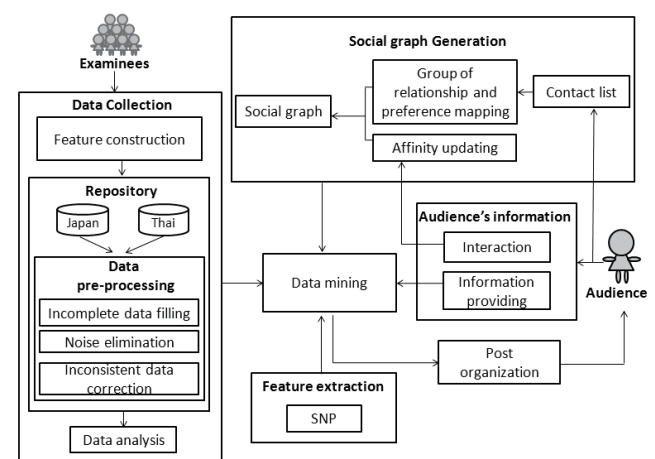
Examinees

Data Collection

Feature construction

Repository

Japan

Thai

Data pre-processing

Incomplete data filling

Noise elimination

Inconsistent data correction

Data analysis

Social graph Generation

Social graph

Group of relationship and preference mapping

Contact list

Affinity updating

Audience's information

Interaction

Information providing

Data mining

Audience

Post organization

Feature extraction

SNP